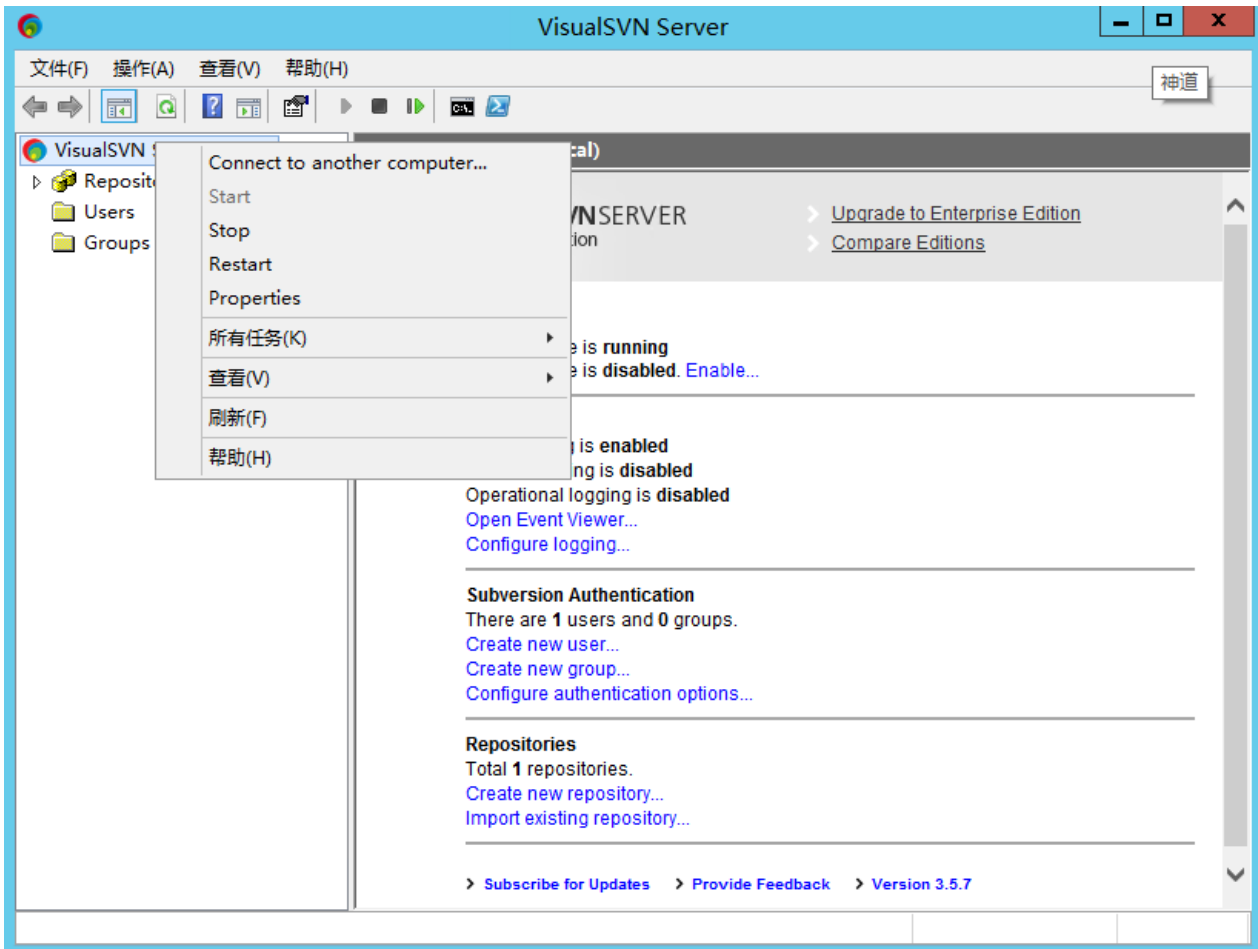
VisualSVN Server

文件(F) 操作(A) 查看(V) 帮助(H)

神道

VisualSVN S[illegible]
Reposit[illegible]
Users
Groups

Connect to another computer...
Start
Stop
Restart
Properties
所有任务(K)
查看(V)
刷新(F)
帮助(H)

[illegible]cal)

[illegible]VNSERVER
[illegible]tion

Upgrade to Enterprise Edition
Compare Editions

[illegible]e is running
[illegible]e is disabled. Enable...

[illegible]g is enabled
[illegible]ing is disabled
Operational logging is disabled
Open Event Viewer...
Configure logging...

Subversion Authentication
There are 1 users and 0 groups.
Create new user...
Create new group...
Configure authentication options...

Repositories
Total 1 repositories.
Create new repository...
Import existing repository...

Subscribe for Updates
Provide Feedback
Version 3.5.7